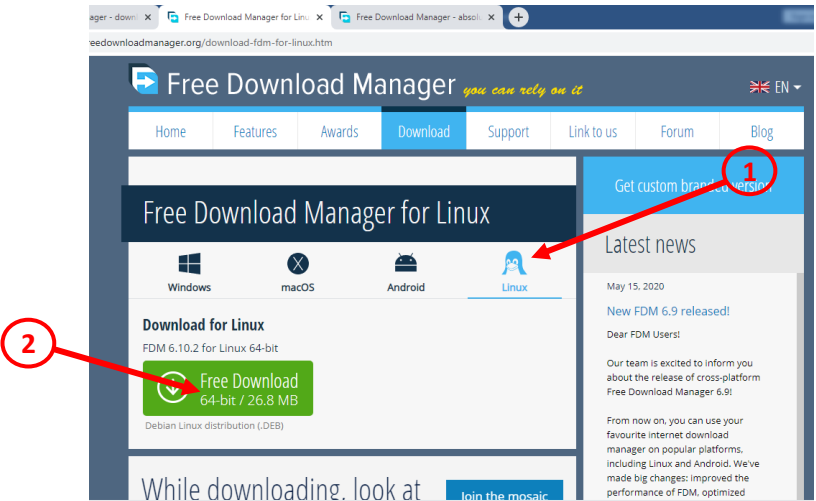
ager - down ✕ Free Download Manager for Linu ✕ Free Download Manager - absol ✕ +

reedownloadmanager.org/download-fdm-for-linux.htm

Free Download Manager you can rely on it

EN

Home Features Awards Download Support Link to us Forum Blog

1

Get custom brand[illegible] version

Free Download Manager for Linux

Latest news

Windows macOS Android Linux

May 15, 2020

New FDM 6.9 released!

Dear FDM Users!

2

Download for Linux

FDM 6.10.2 for Linux 64-bit

Free Download
64-bit / 26.8 MB

Debian Linux distribution (.DEB)

Our team is excited to inform you about the release of cross-platform Free Download Manager 6.9!

From now on, you can use your favourite internet download manager on popular platforms, including Linux and Android. We've made big changes: improved the performance of FDM, optimized

While downloading, look at

Join the mosaic